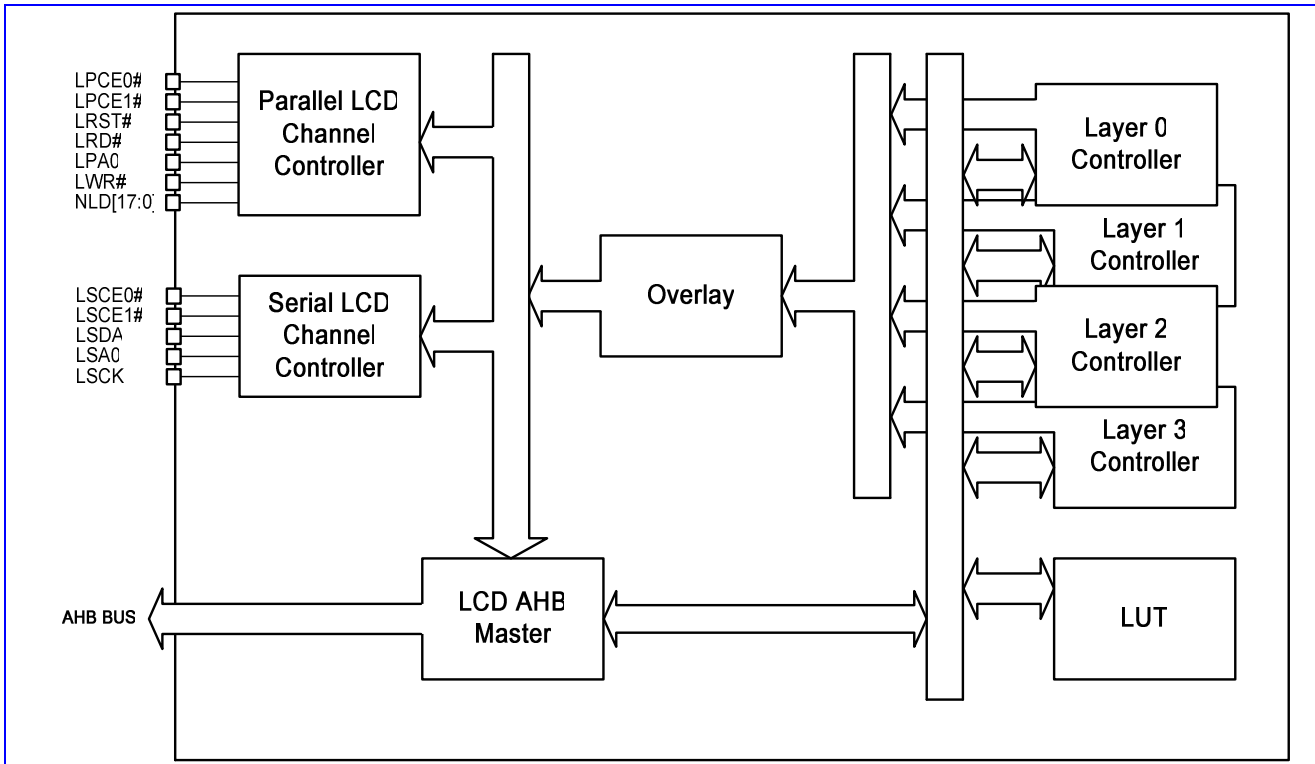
LPCE0#
LPCE1#
LRST#
LRD#
LPA0
LWR#
NLD[17:0]

Parallel LCD Channel Controller

LSCE0#
LSCE1#
LSDA
LSA0
LSCK

Serial LCD Channel Controller

Overlay

Layer 0 Controller

Layer 1 Controller

Layer 2 Controller

Layer 3 Controller

AHB BUS

LCD AHB Master

LUT